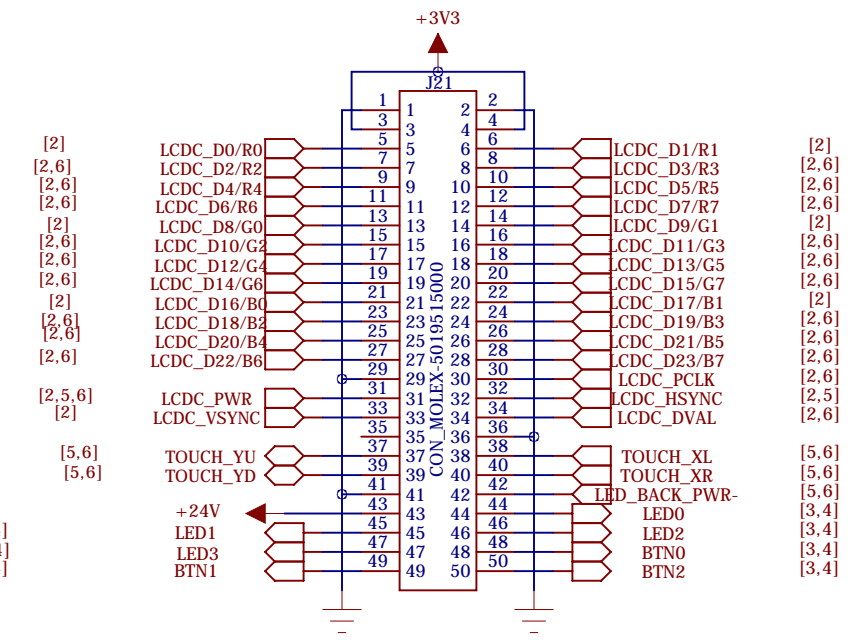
+3V3

J21

[2] LCDC_D0/R0
[2,6] LCDC_D2/R2
[2,6] LCDC_D4/R4
[2,6] LCDC_D6/R6
[2] LCDC_D8/G0
[2,6] LCDC_D10/G2
[2,6] LCDC_D12/G4
[2,6] LCDC_D14/G6
[2] LCDC_D16/B0
[2,6] LCDC_D18/B2
[2,6] LCDC_D20/B4
[2,6] LCDC_D22/B6
[2,5,6] LCDC_PWR
[2] LCDC_VSYNC
[5,6] TOUCH_YU
[5,6] TOUCH_YD
+24V
] LED1
] LED3
] BTN1

1 2
3 4
5 5 6 6
7 7 8 8
9 9 10 10
11 11 12 12
13 13 14 14
15 15 16 16
17 17 18 18
19 19 20 20
21 21 22 22
23 23 24 24
25 25 26 26
27 27 28 28
29 29 30 30
31 31 32 32
33 33 34 34
35 35 36 36
37 37 38 38
39 39 40 40
41 41 42 42
43 43 44 44
45 45 46 46
47 47 48 48
49 49 50 50
1 2
3 4

CON_MOLEX-501915000

LCDC_D1/R1 [2]
LCDC_D3/R3 [2,6]
LCDC_D5/R5 [2,6]
LCDC_D7/R7 [2,6]
LCDC_D9/G1 [2]
LCDC_D11/G3 [2,6]
LCDC_D13/G5 [2,6]
LCDC_D15/G7 [2,6]
LCDC_D17/B1 [2]
LCDC_D19/B3 [2,6]
LCDC_D21/B5 [2,6]
LCDC_D23/B7 [2,6]
LCDC_PCLK [2,6]
LCDC_HSYNC [2,5]
LCDC_DVAL [2,6]
TOUCH_XL [5,6]
TOUCH_XR [5,6]
LED_BACK_PWR- [5,6]
LED0 [3,4]
LED2 [3,4]
BTN0 [3,4]
BTN2 [3,4]